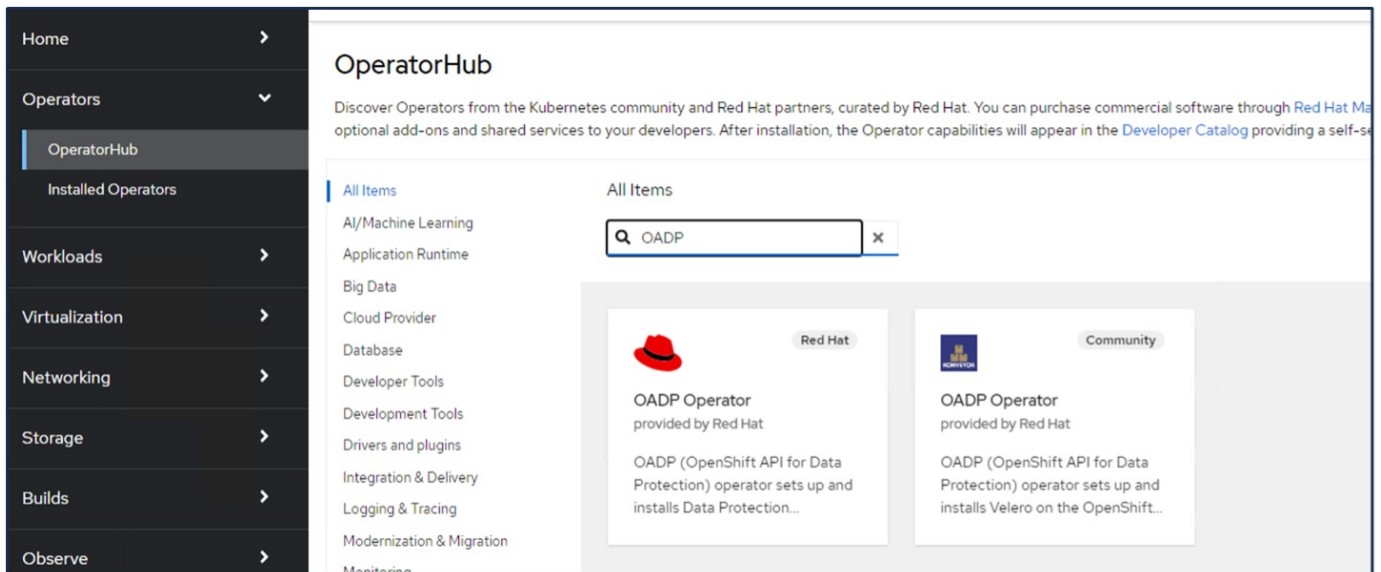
Home
Operators
OperatorHub
Installed Operators
Workloads
Virtualization
Networking
Storage
Builds
Observe

OperatorHub

Discover Operators from the Kubernetes community and Red Hat partners, curated by Red Hat. You can purchase commercial software through Red Hat Ma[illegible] optional add-ons and shared services to your developers. After installation, the Operator capabilities will appear in the Developer Catalog providing a self-se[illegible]

All Items
AI/Machine Learning
Application Runtime
Big Data
Cloud Provider
Database
Developer Tools
Development Tools
Drivers and plugins
Integration & Delivery
Logging & Tracing
Modernization & Migration
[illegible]

All Items

OADP

Red Hat
OADP Operator
provided by Red Hat
OADP (OpenShift API for Data Protection) operator sets up and installs Data Protection...

Community
KONVEYOR
OADP Operator
provided by Red Hat
OADP (OpenShift API for Data Protection) operator sets up and installs Velero on the OpenShift...